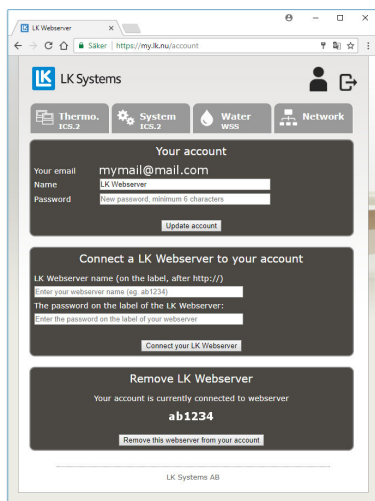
LK Webserver

Säker | https://my.lk.nu/account

LK Systems

Thermo. ICS.2
System ICS.2
Water WSS
Network

Your account

Your email mymail@mail.com
Name LK Webserver
Password New password, minimum 6 characters

Update account

Connect a LK Webserver to your account

LK Webserver name (on the label, after http://)
Enter your webserver name (eg. ab1234)
The password on the label of the LK Webserver:
Enter the password on the label of your webserver

Connect your LK Webserver

Remove LK Webserver

Your account is currently connected to webserver

ab1234

Remove this webserver from your account

LK Systems AB